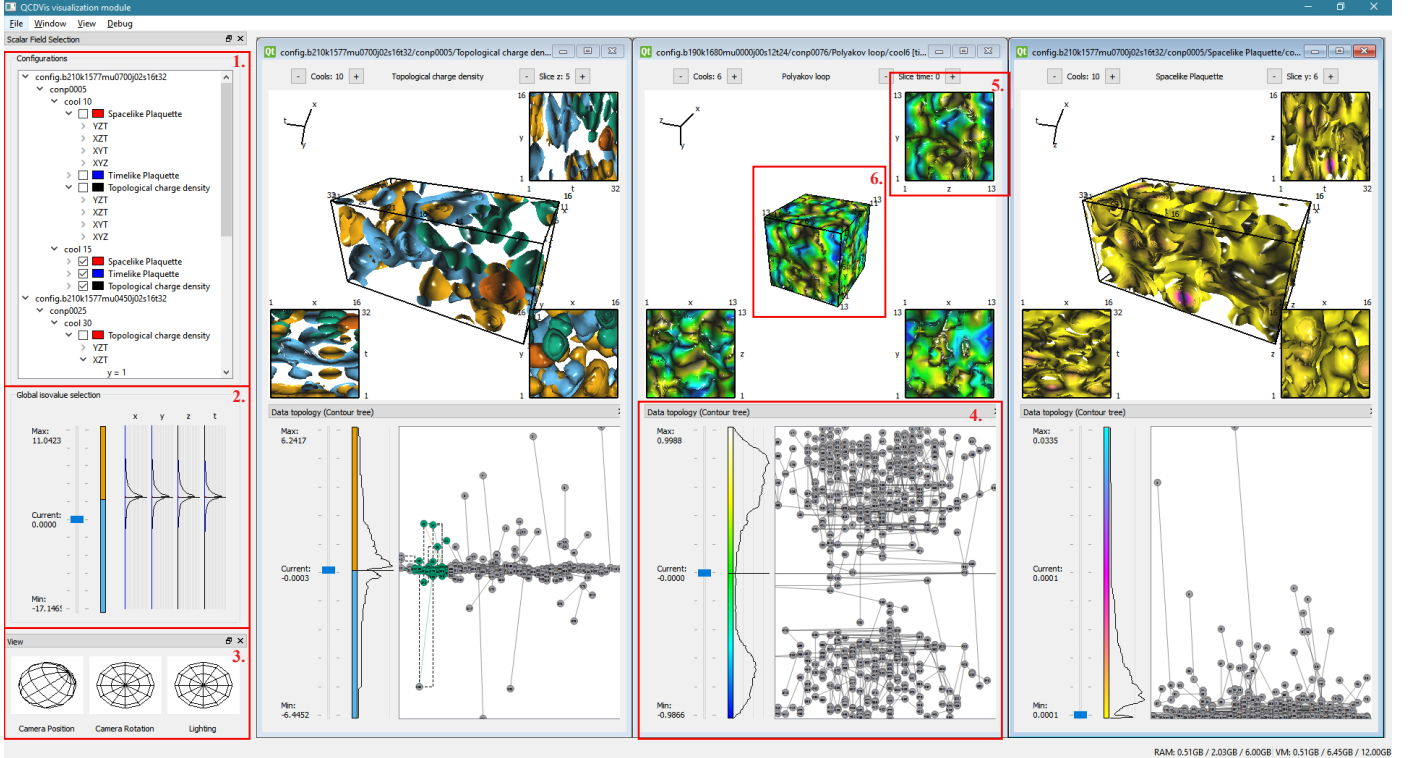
QCDVis visualization module

File Window View Debug

Scalar Field Selection

1.

Configurations

config.b210k1577mu0700j02s16t32
conp0005
cool 10
Spacelike Plaquette
YZT
XZT
XYT
XYZ
Timelike Plaquette
Topological charge density
YZT
XZT
XYT
XYZ
cool 15
Spacelike Plaquette
Timelike Plaquette
Topological charge density
config.b210k1577mu0450j02s16t32
conp0025
cool 30
Topological charge density
YZT
XZT
y = 1

2.

Global isovalue selection

x y z t

Max:
11.0423

Current:
0.0000

Min:
-17.1465

3.

View

Camera Position Camera Rotation Lighting

config.b210k1577mu0700j02s16t32/conp0005/Topological charge den...

- Cools: 10 + Topological charge density - Slice z: 5 +

16 y 1 1 t 32

x t y

33 16 11

1 x 16 1 x 16

32 t 1 1 y

Data topology (Contour tree)

Max:
6.2417

Current:
-0.0003

Min:
-6.4452

config.b190k1680mu0000j00s12t24/conp0076/Polyakov loop/cool6 [ti...

- Cools: 6 + Polyakov loop - Slice time: 0 +

5.

13 y 1 1 z 13

z x y

6.

13 13 13 13

1 x 13 1 x 13

13 z 1 1 y

4.

Data topology (Contour tree)

Max:
0.9988

Current:
-0.0000

Min:
-0.9866

config.b210k1577mu0700j02s16t32/conp0005/Spacelike Plaquette/co...

- Cools: 10 + Spacelike Plaquette - Slice y: 6 +

16 z 1 1 t 32

33 16 11

1 x 16 1 x 16

32 t 1 1

Data topology (Contour tree)

Max:
0.0335

Current:
0.0001

Min:
0.0001

RAM: 0.51GB / 2.03GB / 6.00GB VM: 0.51GB / 6.45GB / 12.00GB